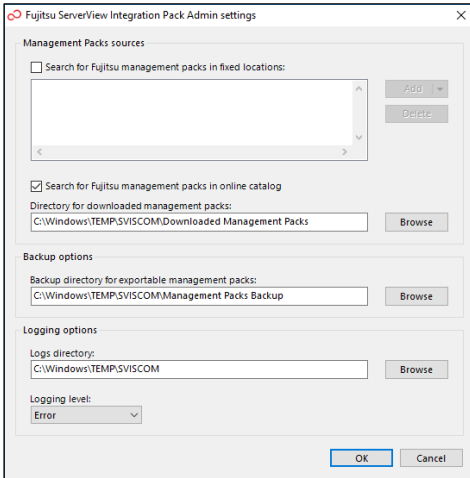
Fujitsu ServerView Integration Pack Admin settings

Management Packs sources

Search for Fujitsu management packs in fixed locations:

Add

Delete

Search for Fujitsu management packs in online catalog

Directory for downloaded management packs:

C:\Windows\TEMP\SVISCOM\Downloaded Management Packs

Browse

Backup options

Backup directory for exportable management packs:

C:\Windows\TEMP\SVISCOM\Management Packs Backup

Browse

Logging options

Logs directory:

C:\Windows\TEMP\SVISCOM

Browse

Logging level:

Error

OK

Cancel